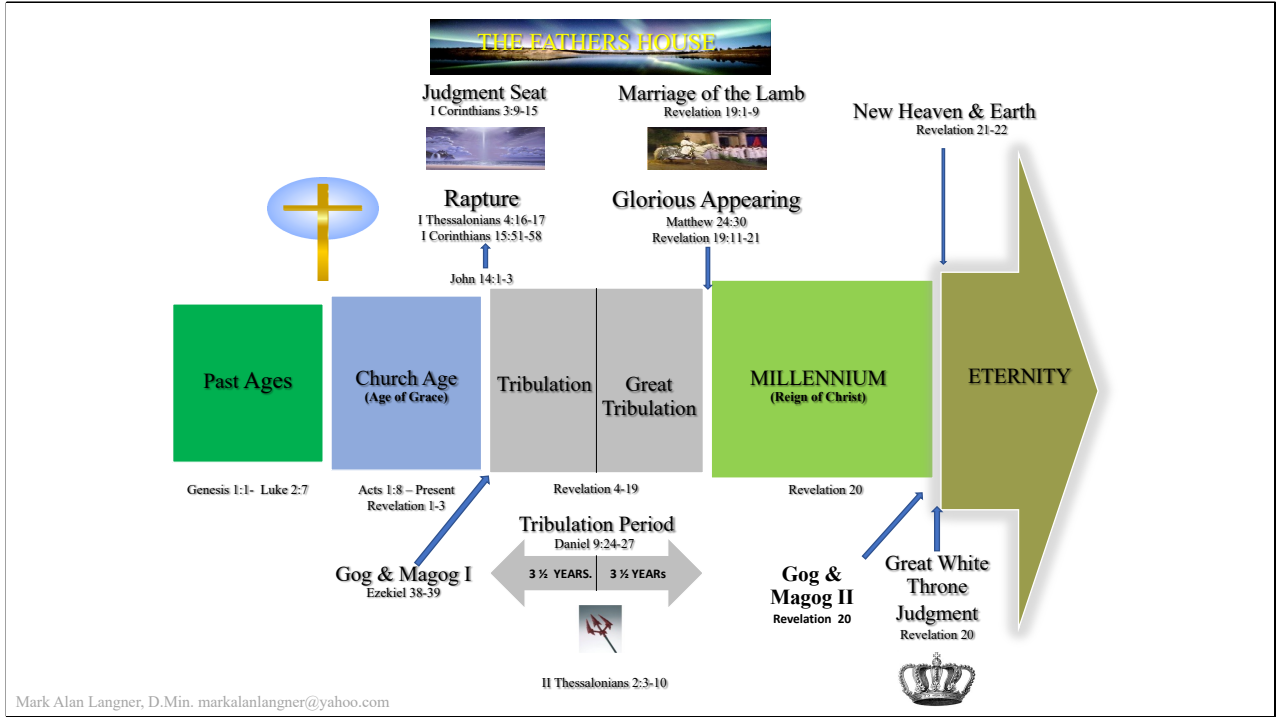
THE FATHERS HOUSE

Judgment Seat
I Corinthians 3:9-15

Marriage of the Lamb
Revelation 19:1-9

New Heaven & Earth
Revelation 21-22

Rapture
I Thessalonians 4:16-17
I Corinthians 15:51-58

Glorious Appearing
Matthew 24:30
Revelation 19:11-21

John 14:1-3

Past Ages

Church Age
(Age of Grace)

Tribulation

Great Tribulation

MILLENNIUM
(Reign of Christ)

ETERNITY

Genesis 1:1- Luke 2:7

Acts 1:8 – Present
Revelation 1-3

Revelation 4-19

Revelation 20

Tribulation Period
Daniel 9:24-27

3 ½ YEARS.

3 ½ YEARs

Gog & Magog I
Ezekiel 38-39

Gog & Magog II
Revelation 20

Great White Throne Judgment
Revelation 20

II Thessalonians 2:3-10

Mark Alan Langner, D.Min. markalanlangner@yahoo.com